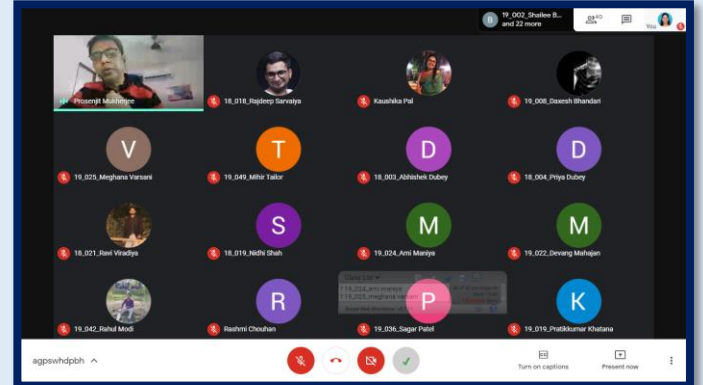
19_002_Shailee B... and 22 more

40

You

Prosenjit Mukherjee

18_018_Rajdeep Sarvaiya

Kaushika Pal

19_008_Daxesh Bhandari

V

19_025_Meghana Varsani

T

19_049_Mihir Tailor

D

18_003_Abhishek Dubey

D

18_004_Priya Dubey

18_021_Ravi Viradiya

S

18_019_Nidhi Shah

M

19_024_Ami Maniya

M

19_022_Devang Mahajan

Class List

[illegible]

19_042_Rahul Modi

R

Rashmi Chouhan

P

19_036_Sagar Patel

K

19_019_Pratikkumar Khatana

agpswhdpbh ^

Turn on captions

Present now